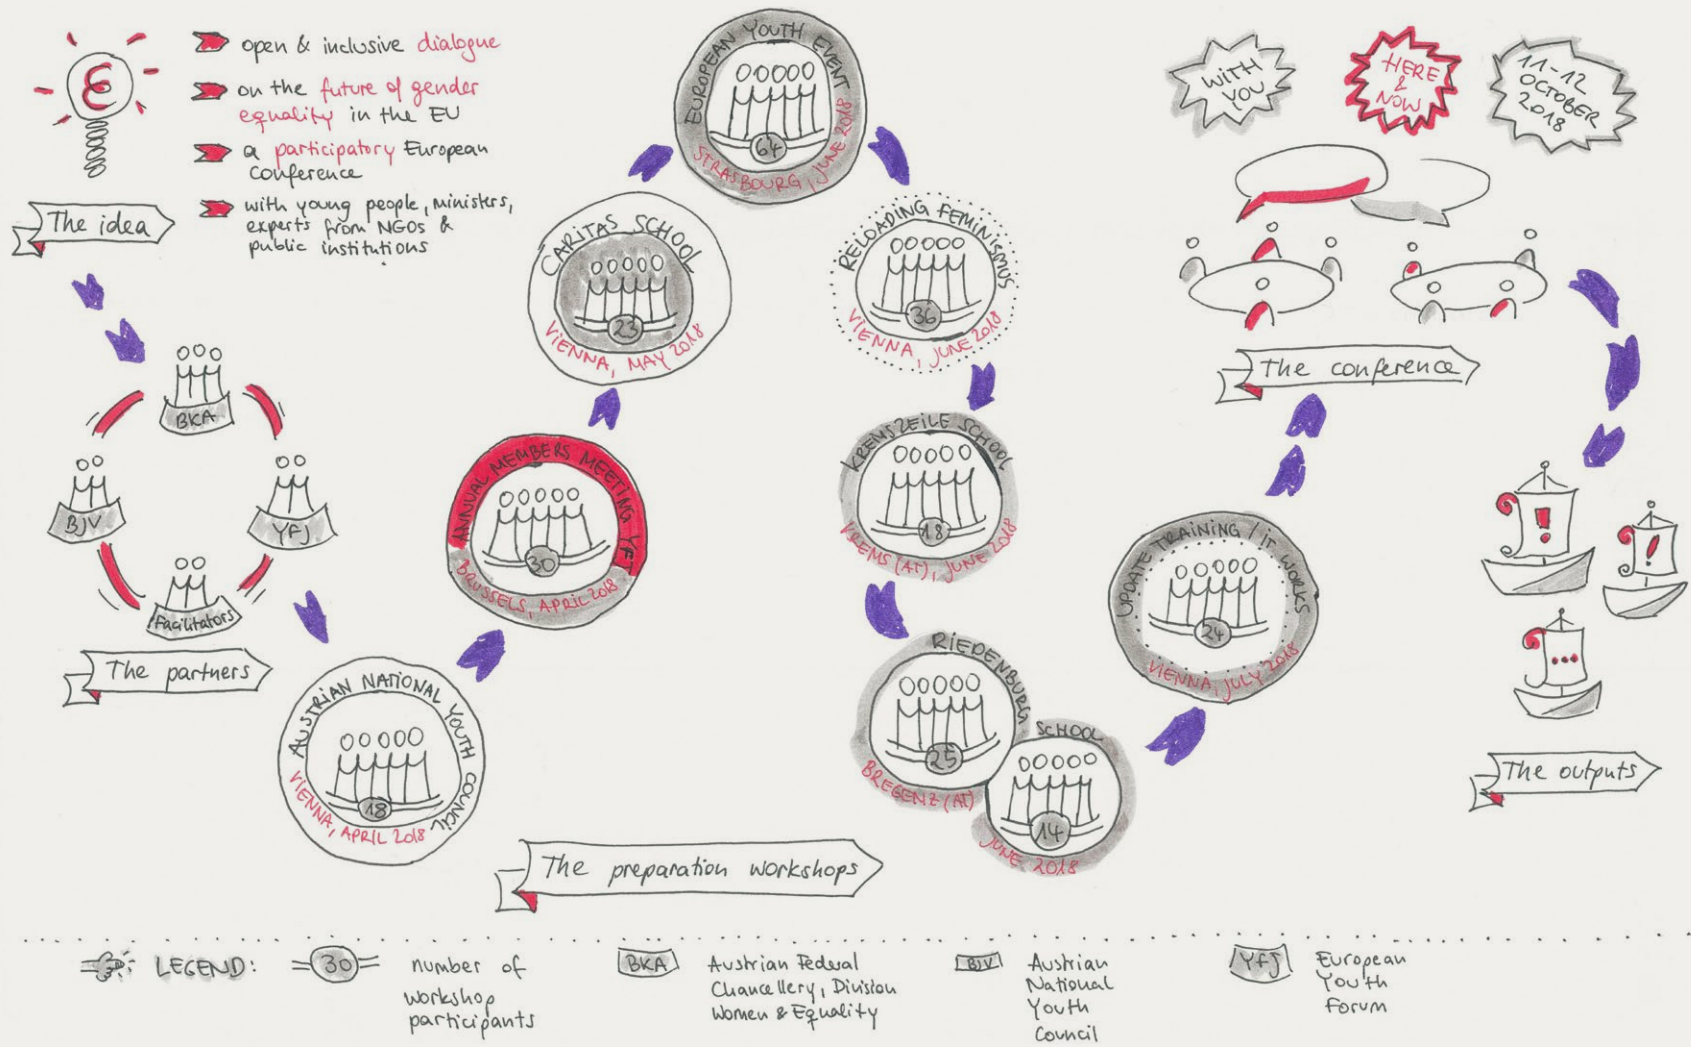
open & inclusive dialogue

on the future of gender equality in the EU

a participatory European Conference

with young people, ministers, experts from NGOs & public institutions

The idea

BKA

BJV

YFJ

Facilitators

The partners

AUSTRIAN NATIONAL YOUTH COUNCIL
18
VIENNA, APRIL 2018

ANNUAL MEMBERS MEETING YFJ
30
BRUSSELS, APRIL 2018

CARITAS SCHOOL
23
VIENNA, MAY 2018

EUROPEAN YOUTH EVENT
64
STRASBOURG, JUNE 2018

RELOADING FEMINISMUS
36
VIENNA, JUNE 2018

KREMSZEILE SCHOOL
18
KREMS (AT), JUNE 2018

RIEDENBURG
25
BREGENZ (AT)

SCHOOL
14
JUNE 2018

UPDATE TRAINING / IT WORKS
24
VIENNA, JULY 2018

The preparation workshops

WITH YOU

HERE & NOW

11-12 OCTOBER 2018

The conference

The outputs

LEGEND:

30 number of workshop participants

BKA Austrian Federal Chancellery, Division Women & Equality

BJV Austrian National Youth Council

YFJ European Youth Forum